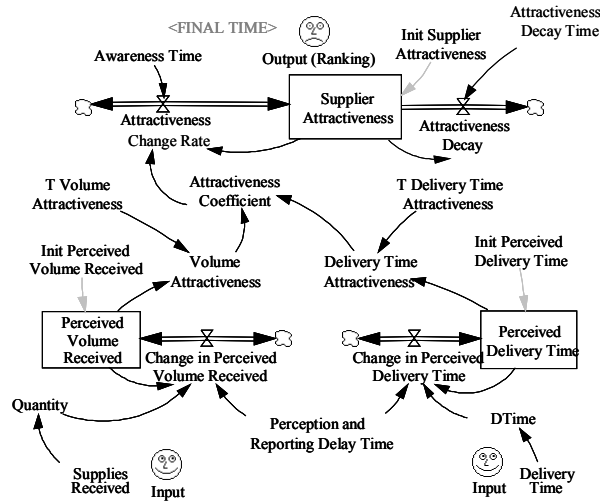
<FINAL TIME>
Output (Ranking)
Awareness Time
Init Supplier Attractiveness
Attractiveness Decay Time
Supplier Attractiveness
Attractiveness Change Rate
Attractiveness Decay
T Volume Attractiveness
Attractiveness Coefficient
T Delivery Time Attractiveness
Init Perceived Volume Received
Volume Attractiveness
Delivery Time Attractiveness
Init Perceived Delivery Time
Perceived Volume Received
Change in Perceived Volume Received
Change in Perceived Delivery Time
Perceived Delivery Time
Quantity
Perception and Reporting Delay Time
DTime
Supplies Received
Input
Input
Delivery Time